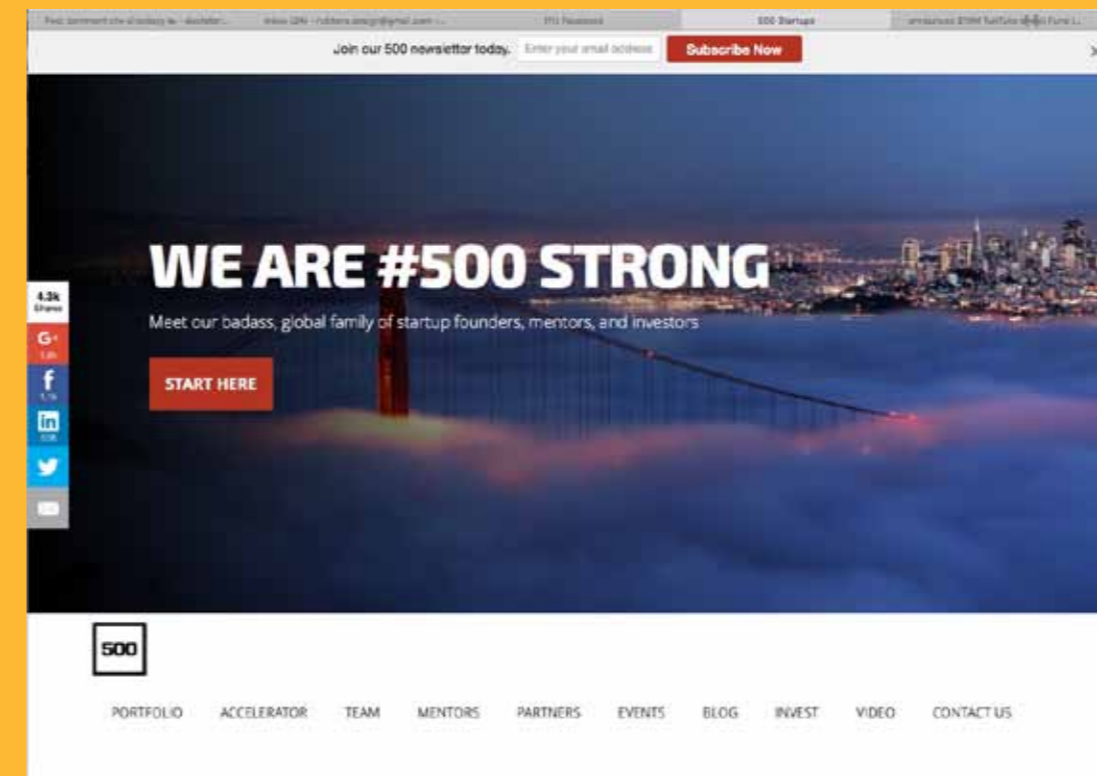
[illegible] | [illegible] | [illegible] Facebook | 500 Startups | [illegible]

Join our 500 newsletter today. Enter your email address Subscribe Now

×

WE ARE #500 STRONG

Meet our badass, global family of startup founders, mentors, and investors

START HERE

4.3k Shares

G+ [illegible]

f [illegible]

in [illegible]

500

PORTFOLIO ACCELERATOR TEAM MENTORS PARTNERS EVENTS BLOG INVEST VIDEO CONTACT US